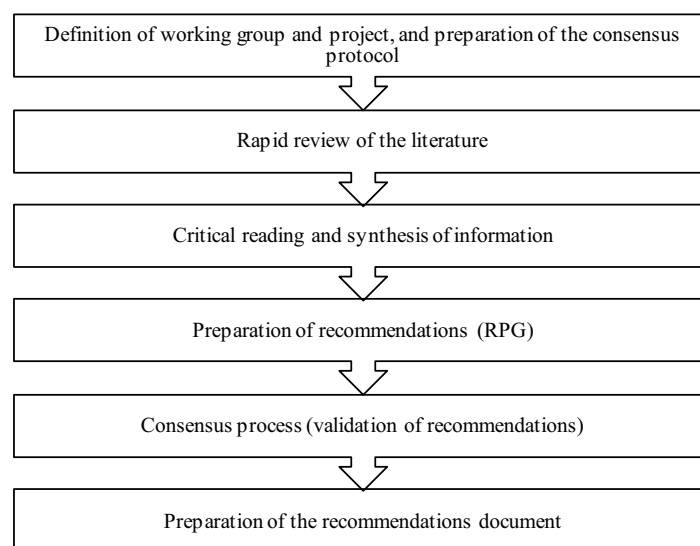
Definition of working group and project, and preparation of the consensus protocol

Rapid review of the literature

Critical reading and synthesis of information

Preparation of recommendations (RPG)

Consensus process (validation of recommendations)

Preparation of the recommendations document